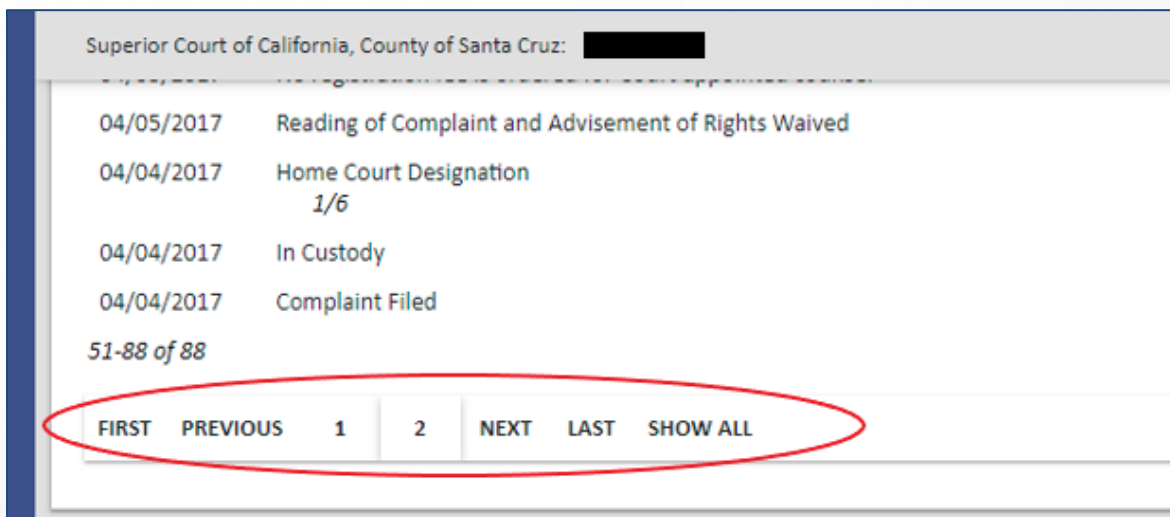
Superior Court of California, County of Santa Cruz:

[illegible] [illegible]

04/05/2017 Reading of Complaint and Advisement of Rights Waived

04/04/2017 Home Court Designation
1/6

04/04/2017 In Custody

04/04/2017 Complaint Filed

51-88 of 88

FIRST PREVIOUS 1 2 NEXT LAST SHOW ALL